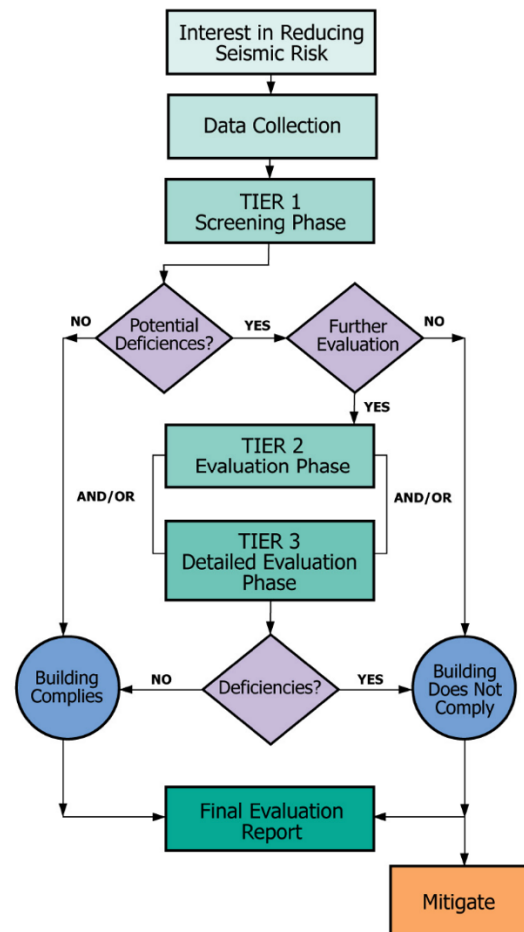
Interest in Reducing Seismic Risk

Data Collection

TIER 1
Screening Phase

NO

Potential Deficiences?

YES

Further Evaluation

NO

YES

TIER 2
Evaluation Phase

AND/OR

AND/OR

TIER 3
Detailed Evaluation Phase

Building Complies

NO

Deficiencies?

YES

Building Does Not Comply

Final Evaluation Report

Mitigate